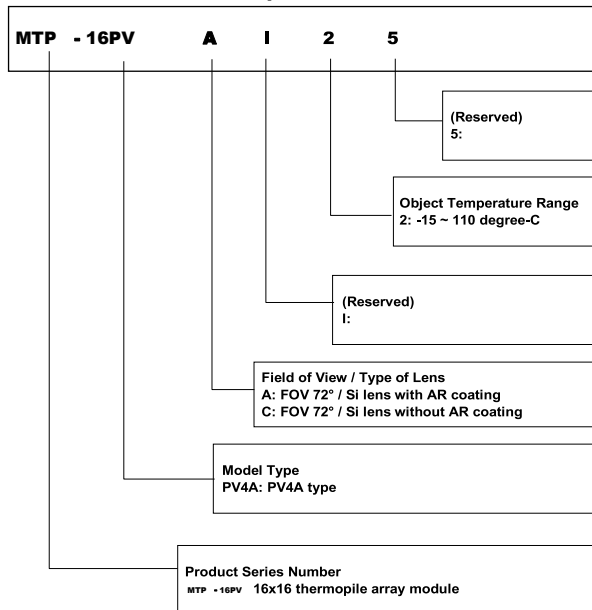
MTP - 16PV A I 2 5

(Reserved)
5:

Object Temperature Range
2: -15 ~ 110 degree-C

(Reserved)
I:

Field of View / Type of Lens
A: FOV 72° / Si lens with AR coating
C: FOV 72° / Si lens without AR coating

Model Type
PV4A: PV4A type

Product Series Number
MTP - 16PV 16x16 thermopile array module